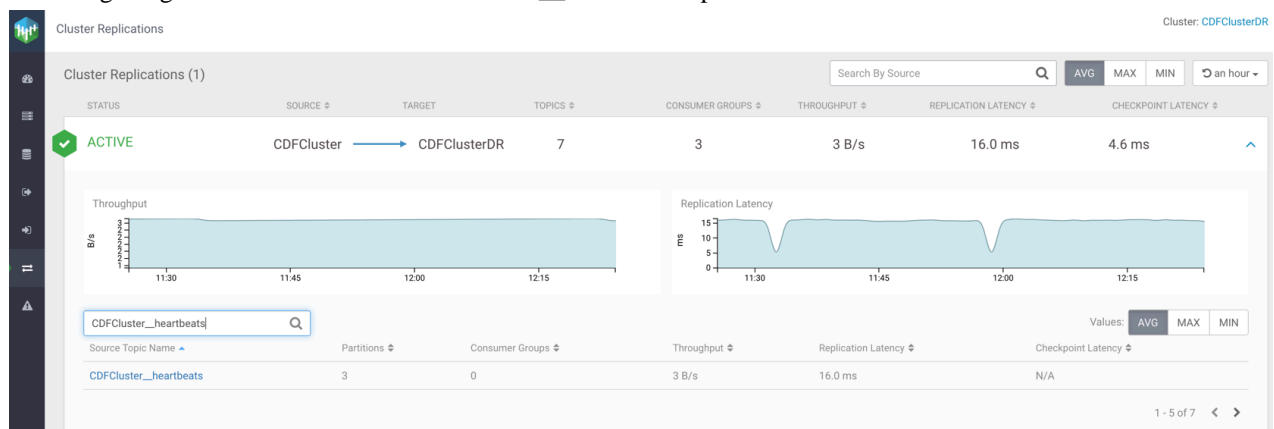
Cluster Replications

Cluster: CDFClusterDR

Cluster Replications (1)

Search By Source

AVG MAX MIN

an hour

| STATUS | SOURCE | TARGET | TOPICS | CONSUMER GROUPS | THROUGHPUT | REPLICATION LATENCY | CHECKPOINT LATENCY |
|---|---|---|---|---|---|---|---|
| ACTIVE | CDFCluster | CDFClusterDR | 7 | 3 | 3 B/s | 16.0 ms | 4.6 ms |

Throughput

B/s

3 3 2 2 2 2 1

11:30 11:45 12:00 12:15

Replication Latency

ms

15 10 5 0

11:30 11:45 12:00 12:15

CDFCluster__heartbeats

Values: AVG MAX MIN

| Source Topic Name | Partitions | Consumer Groups | Throughput | Replication Latency | Checkpoint Latency |
|---|---|---|---|---|---|
| CDFCluster__heartbeats | 3 | 0 | 3 B/s | 16.0 ms | N/A |

1 - 5 of 7